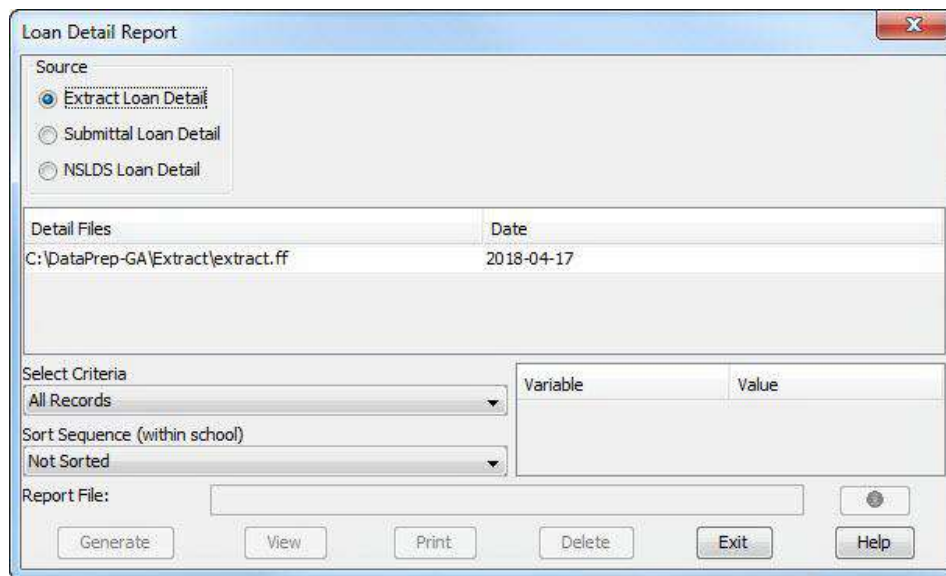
Loan Detail Report

Source

Extract Loan Detail

Submittal Loan Detail

NSLDS Loan Detail

| Detail Files | Date |
|---|---|
| C:\DataPrep-GA\Extract\extract.ff | 2018-04-17 |

Select Criteria

All Records

Sort Sequence (within school)

Not Sorted

| Variable | Value |
|---|---|

Report File:

Generate View Print Delete Exit Help